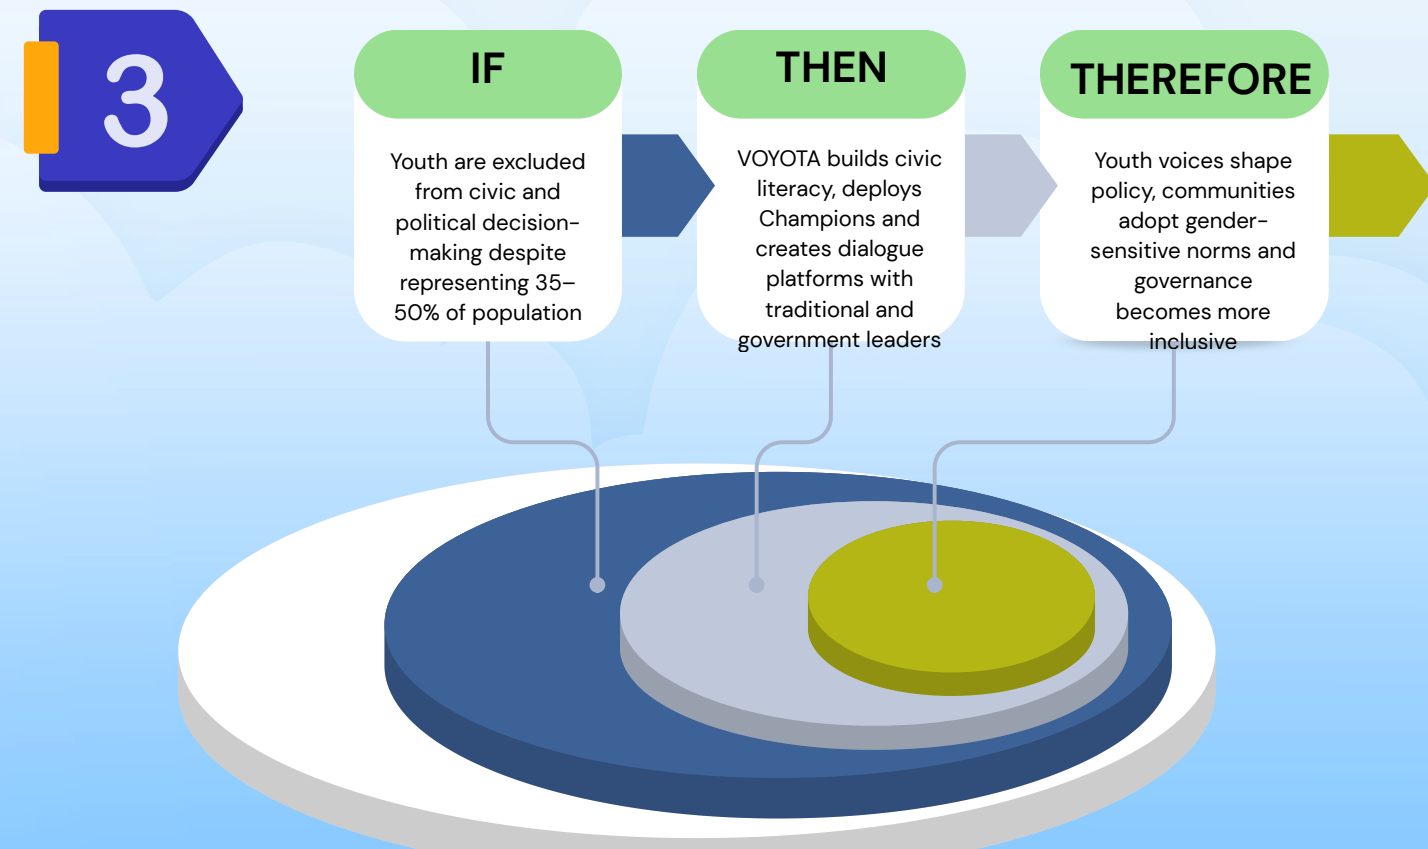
3

IF

Youth are excluded from civic and political decision-making despite representing 35–50% of population

THEN

VOYOTA builds civic literacy, deploys Champions and creates dialogue platforms with traditional and government leaders

THEREFORE

Youth voices shape policy, communities adopt gender-sensitive norms and governance becomes more inclusive